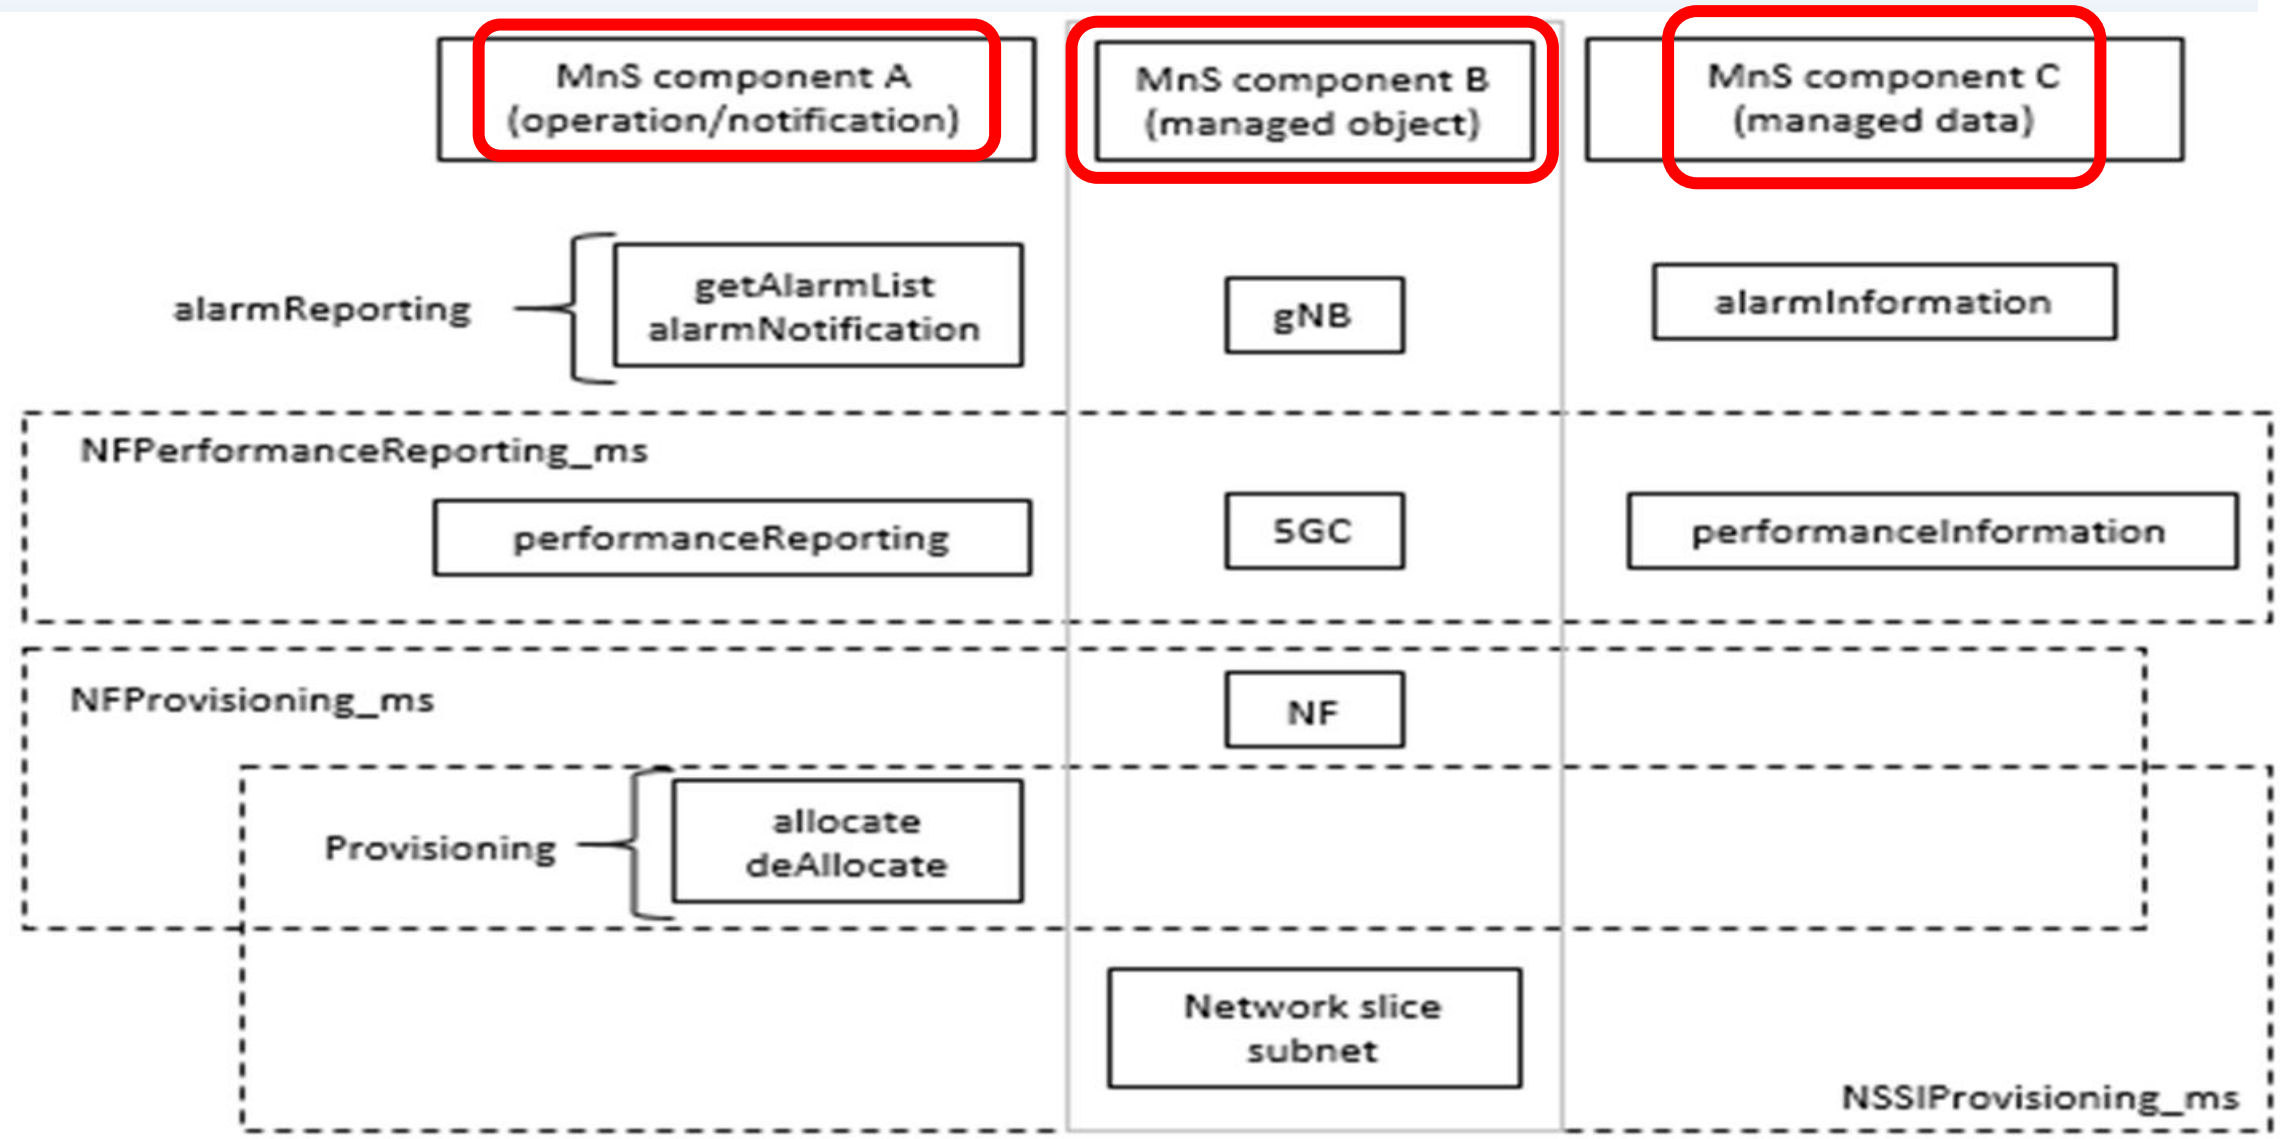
MnS component A (operation/notification)

MnS component B (managed object)

MnS component C (managed data)

alarmReporting

getAlarmList alarmNotification

gNB

alarmInformation

NFPerformanceReporting_ms

performanceReporting

5GC

performanceInformation

NFProvisioning_ms

NF

Provisioning

allocate deAllocate

Network slice subnet

NSSIProvisioning_ms